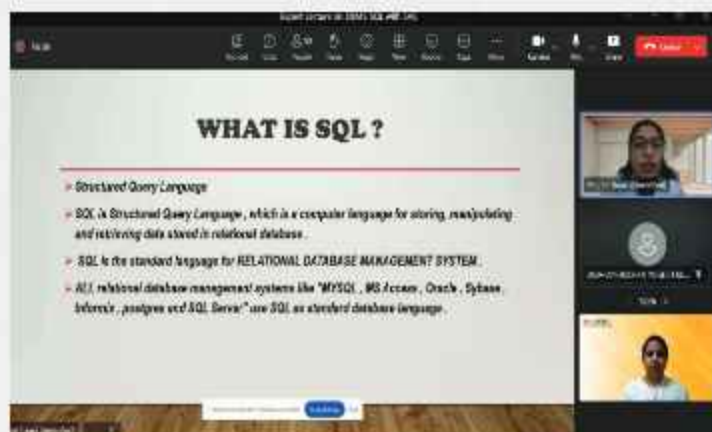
WHAT IS SQL ?

➢ Structured Query Language

➢ SQL is Structured Query Language , which is a computer language for storing, manipulating and retrieving data stored in relational database .

➢ SQL is the standard language for RELATIONAL DATABASE MANAGEMENT SYSTEM.

➢ ALL relational database management systems like "MYSQL , MS Access , Oracle , Sybase , Informix , postgres and SQL Server" use SQL as standard database language .